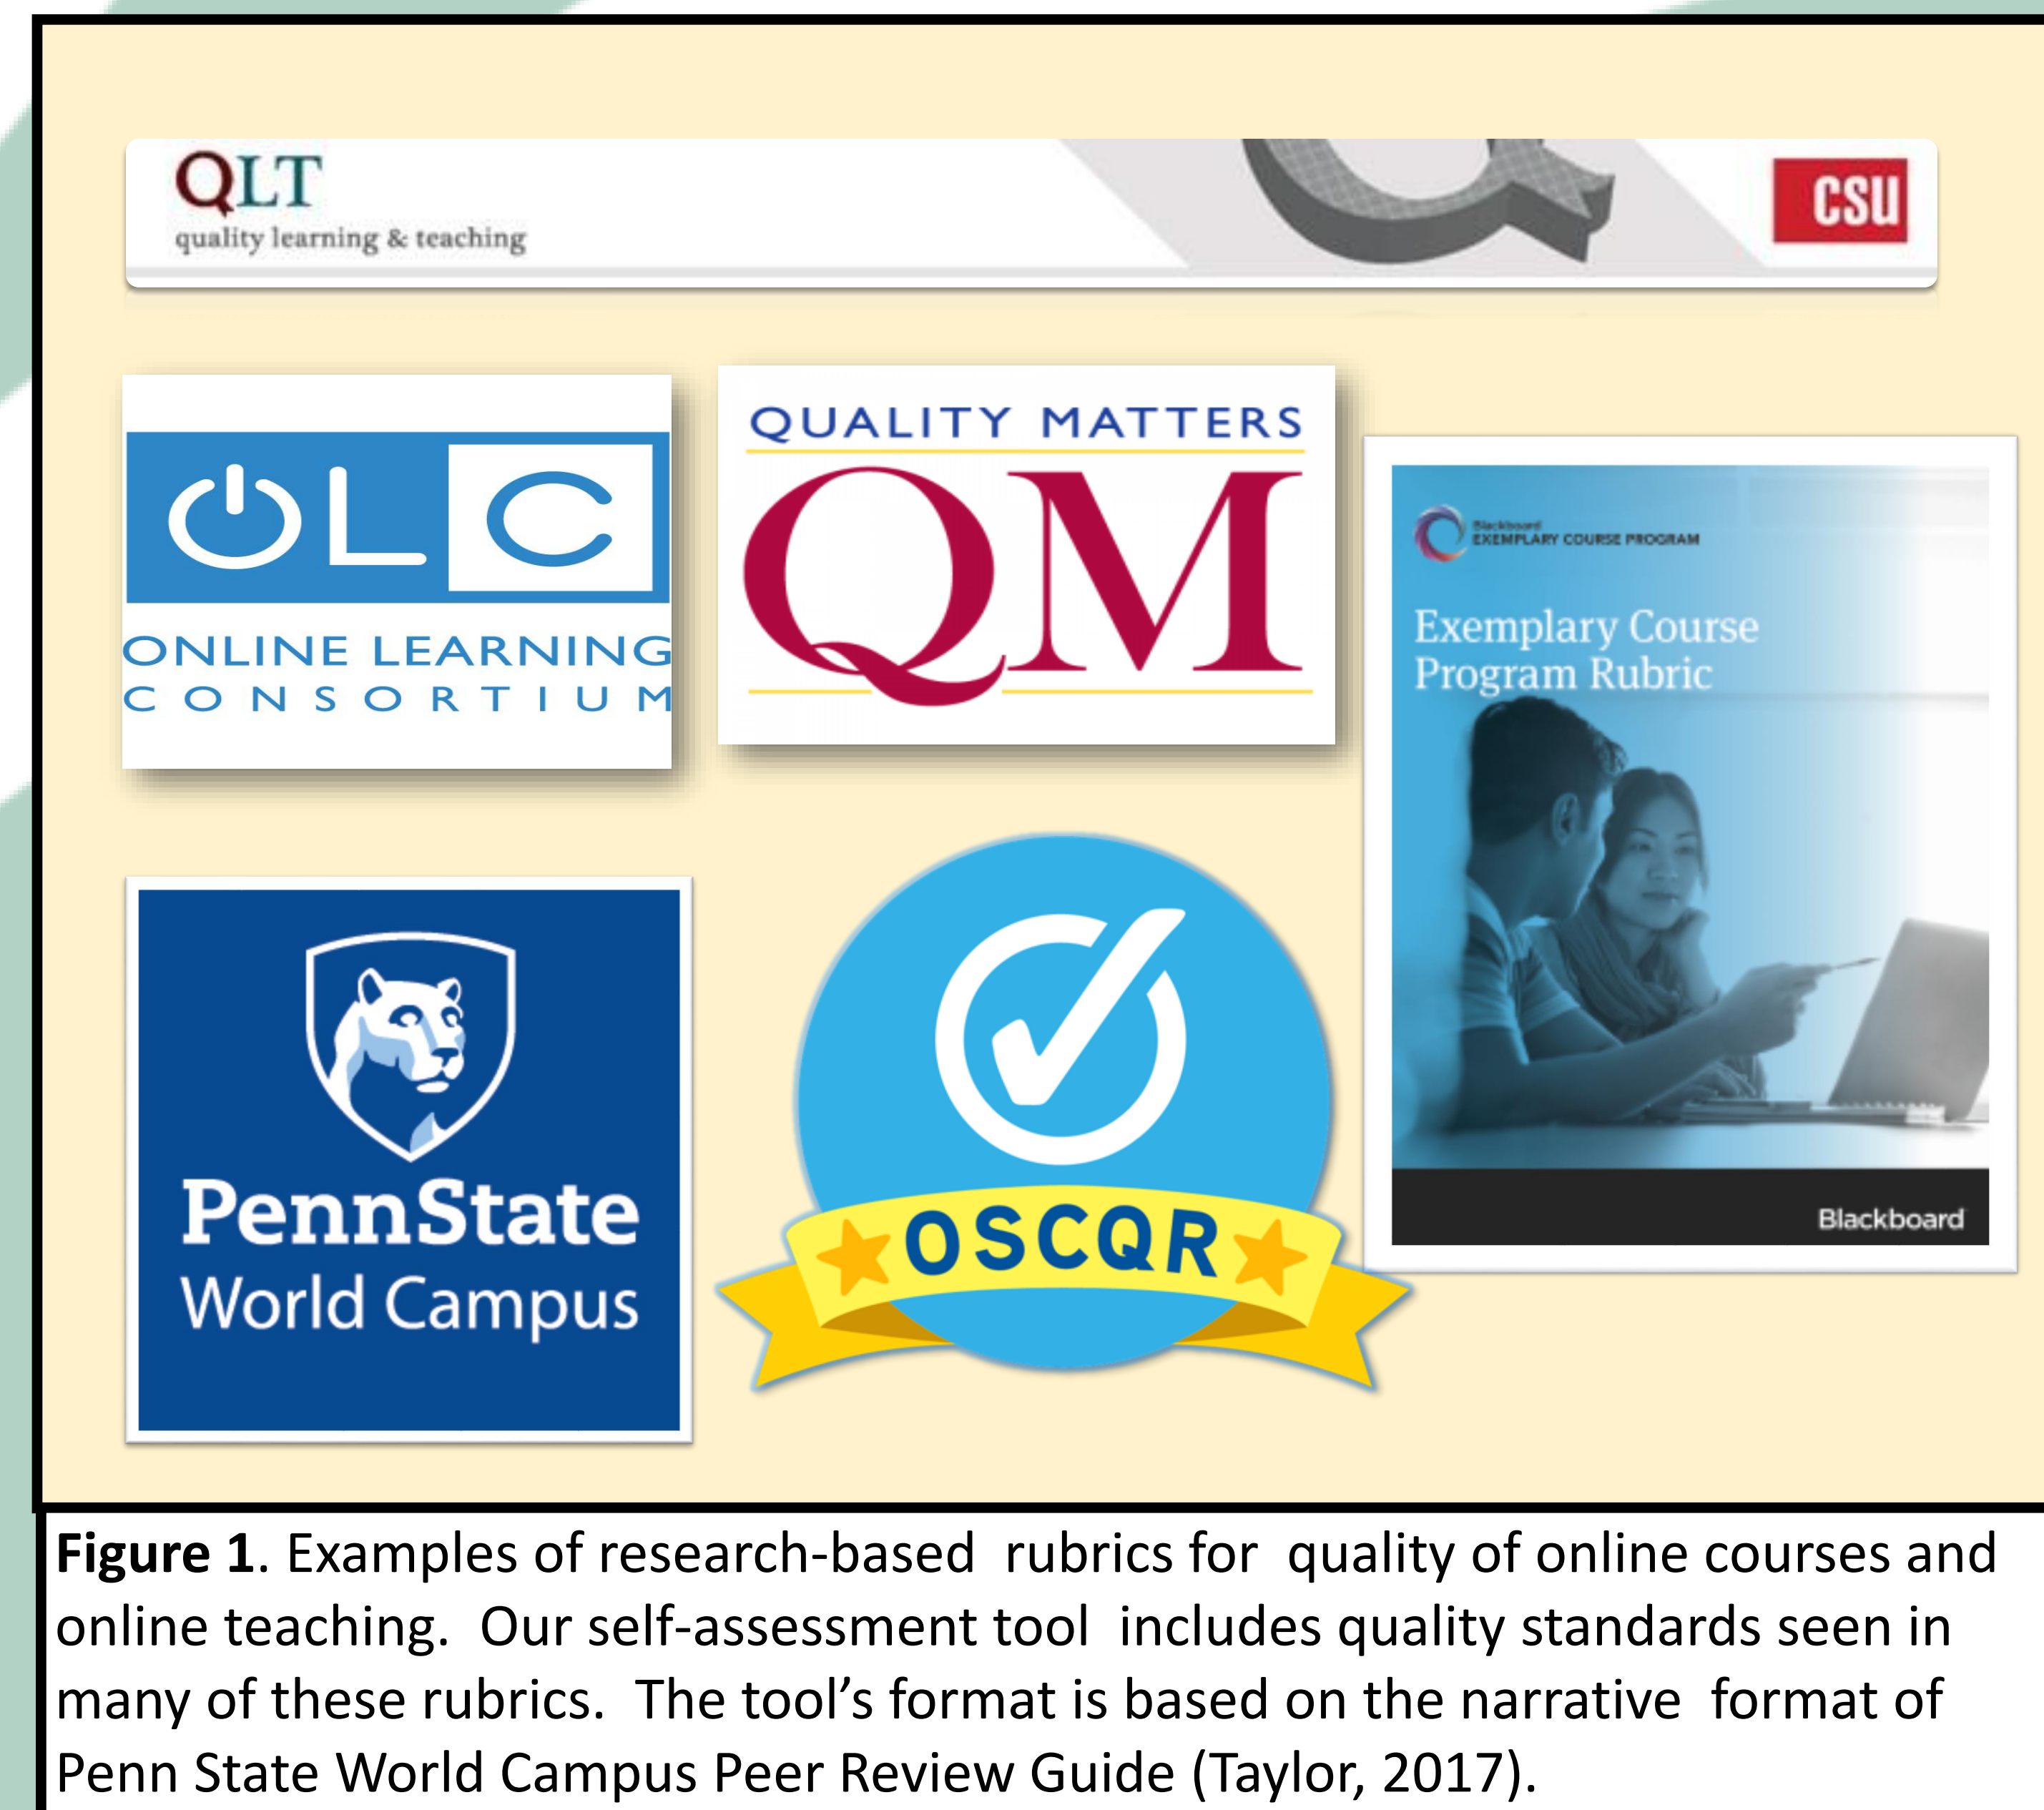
QLT
quality learning & teaching

CSU

OLC
ONLINE LEARNING
CONSORTIUM

QUALITY MATTERS
QM

Blackboard
EXEMPLARY COURSE PROGRAM
Exemplary Course Program Rubric

Blackboard

PennState
World Campus

OSCQR

**Figure 1**. Examples of research-based rubrics for quality of online courses and online teaching. Our self-assessment tool includes quality standards seen in many of these rubrics. The tool's format is based on the narrative format of Penn State World Campus Peer Review Guide (Taylor, 2017).